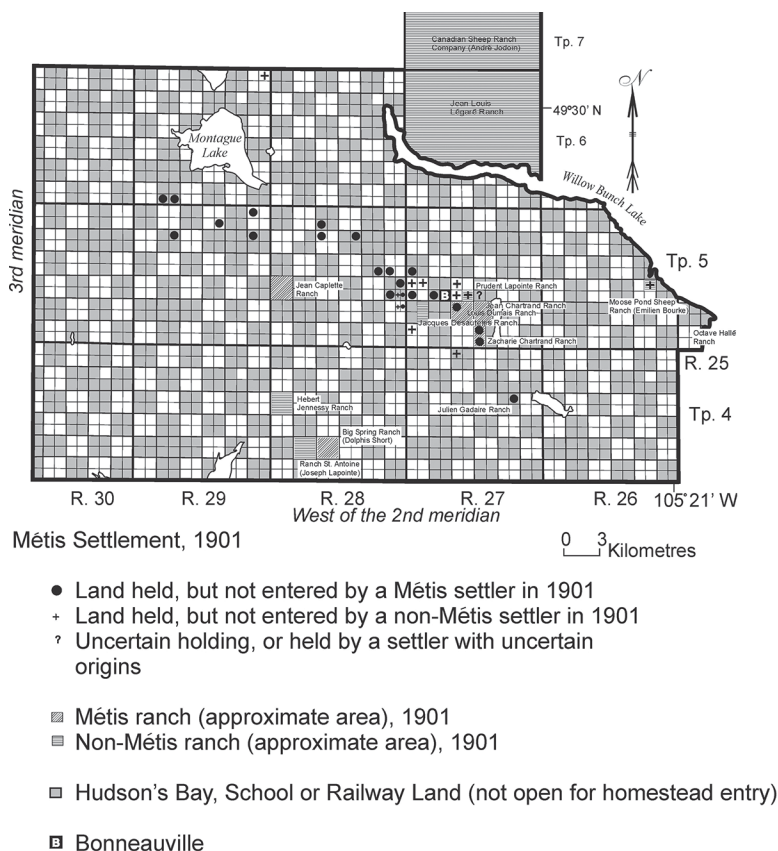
Canadian Sheep Ranch Company (André Jodoin)

Tp. 7

N

Jean Louis Légaré Ranch

49°30′ N

Tp. 6

Montague Lake

Willow Bunch Lake

3rd meridian

Tp. 5

Jean Caplette Ranch

Prudent Lapointe Ranch

Jean Chartrand Ranch

Louis Dumais Ranch

Jacques Desautels Ranch

Zacharie Chartrand Ranch

Moose Pond Sheep Ranch (Emilien Bourke)

Octave Hallé Ranch

R. 25

Hebert Jennessy Ranch

Julien Gadaire Ranch

Tp. 4

Big Spring Ranch (Dolphis Short)

Ranch St. Antoine (Joseph Lapointe)

R. 30 R. 29 R. 28 R. 27 R. 26 105°21′ W

West of the 2nd meridian

Métis Settlement, 1901

0 3 Kilometres

● Land held, but not entered by a Métis settler in 1901
+ Land held, but not entered by a non-Métis settler in 1901
? Uncertain holding, or held by a settler with uncertain origins

Métis ranch (approximate area), 1901
Non-Métis ranch (approximate area), 1901

Hudson's Bay, School or Railway Land (not open for homestead entry)

B Bonneauville